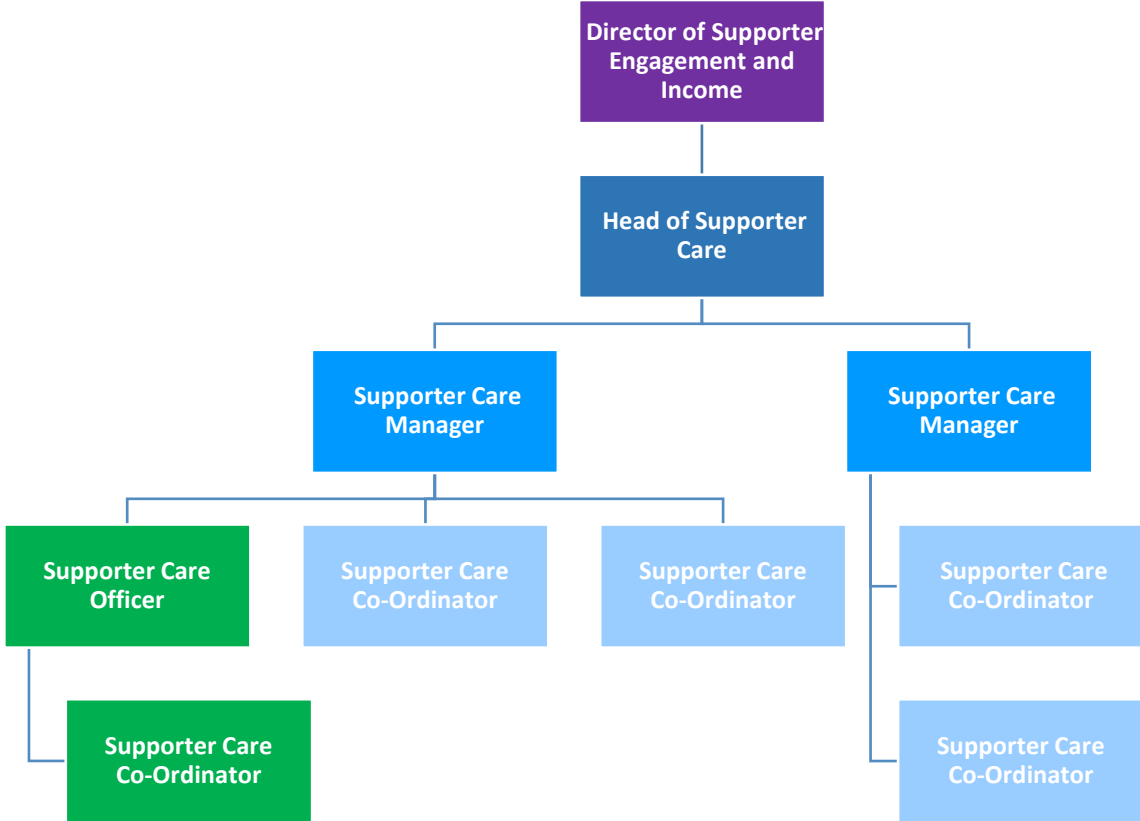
Director of Supporter Engagement and Income

Head of Supporter Care

Supporter Care Manager

Supporter Care Manager

Supporter Care Officer

Supporter Care Co-Ordinator

Supporter Care Co-Ordinator

Supporter Care Co-Ordinator

Supporter Care Co-Ordinator

Supporter Care Co-Ordinator